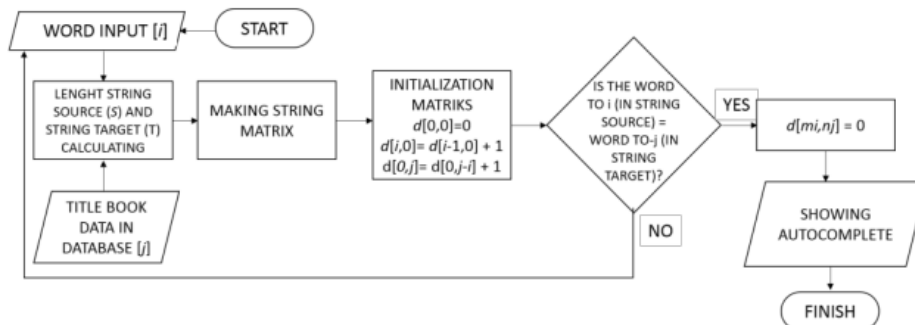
START

WORD INPUT [$i$]

LENGHT STRING SOURCE (S) AND STRING TARGET (T) CALCULATING

TITLE BOOK DATA IN DATABASE [$j$]

MAKING STRING MATRIX

INITIALIZATION MATRIKS
$d[0,0]=0$
$d[i,0]= d[i-1,0] + 1$
$d[0,j]= d[0,j-i] + 1$

IS THE WORD TO i (IN STRING SOURCE) = WORD TO-j (IN STRING TARGET)?

YES

NO

$d[mi,nj] = 0$

SHOWING AUTOCOMPLETE

FINISH